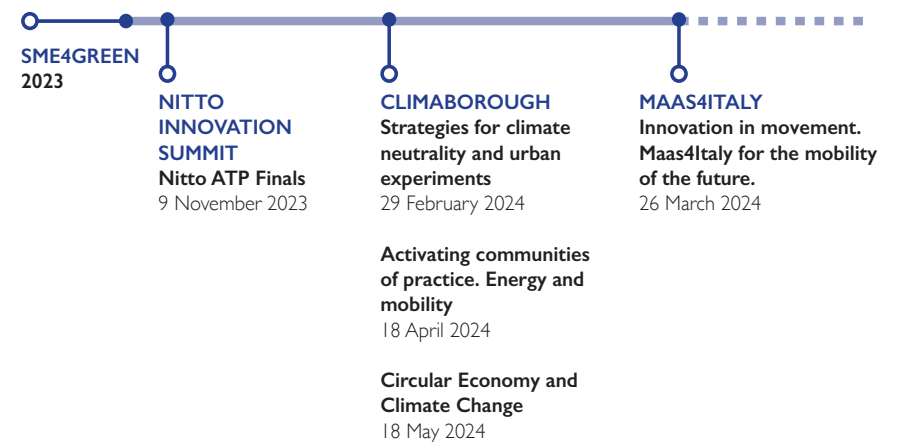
SME4GREEN
2023

NITTO INNOVATION SUMMIT
Nitto ATP Finals
9 November 2023

CLIMABOROUGH
Strategies for climate neutrality and urban experiments
29 February 2024

Activating communities of practice. Energy and mobility
18 April 2024

Circular Economy and Climate Change
18 May 2024

MAAS4ITALY
Innovation in movement. Maas4Italy for the mobility of the future.
26 March 2024